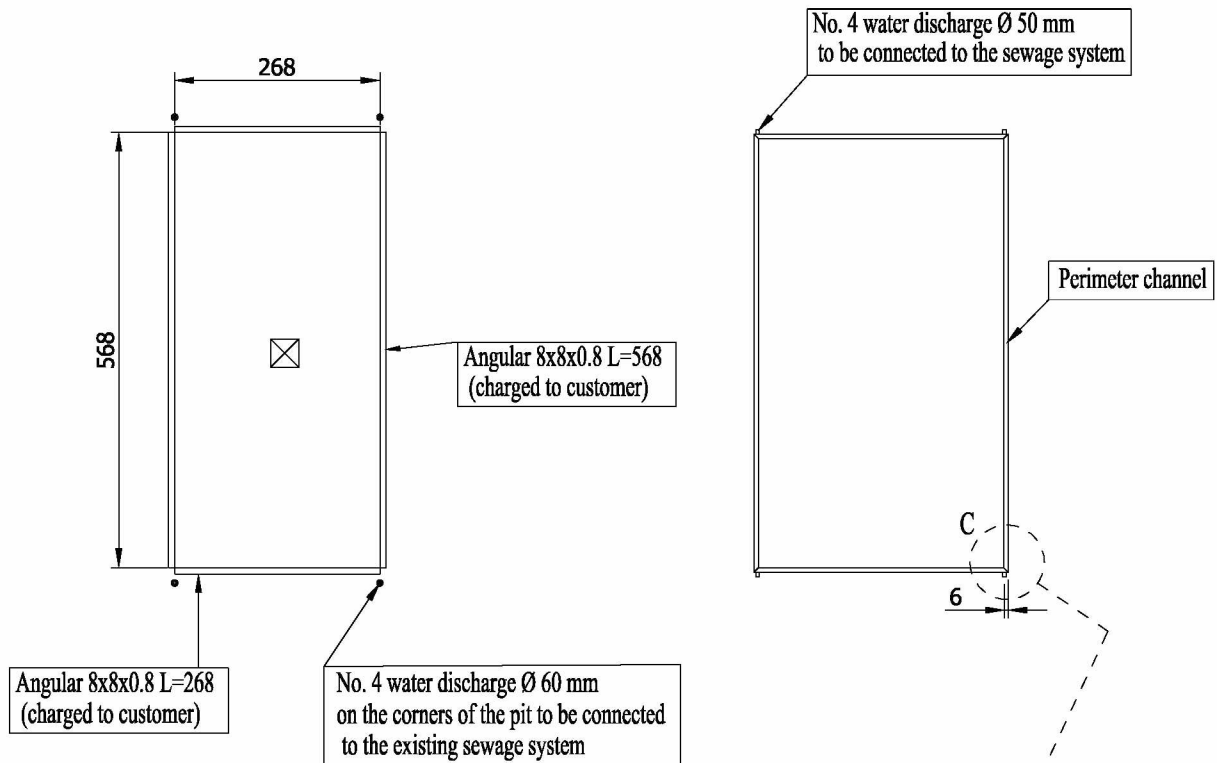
268

568

Angular 8x8x0.8 L=568
(charged to customer)

Angular 8x8x0.8 L=268
(charged to customer)

No. 4 water discharge Ø 60 mm
on the corners of the pit to be connected
to the existing sewage system

No. 4 water discharge Ø 50 mm
to be connected to the sewage system

Perimeter channel

C

6